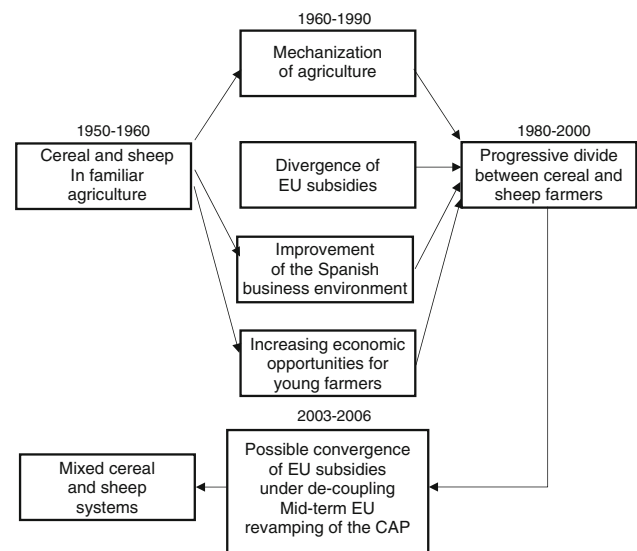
1950-1960
Cereal and sheep In familiar agriculture

1960-1990
Mechanization of agriculture

Divergence of EU subsidies

Improvement of the Spanish business environment

Increasing economic opportunities for young farmers

1980-2000
Progressive divide between cereal and sheep farmers

2003-2006
Possible convergence of EU subsidies under de-coupling Mid-term EU revamping of the CAP

Mixed cereal and sheep systems